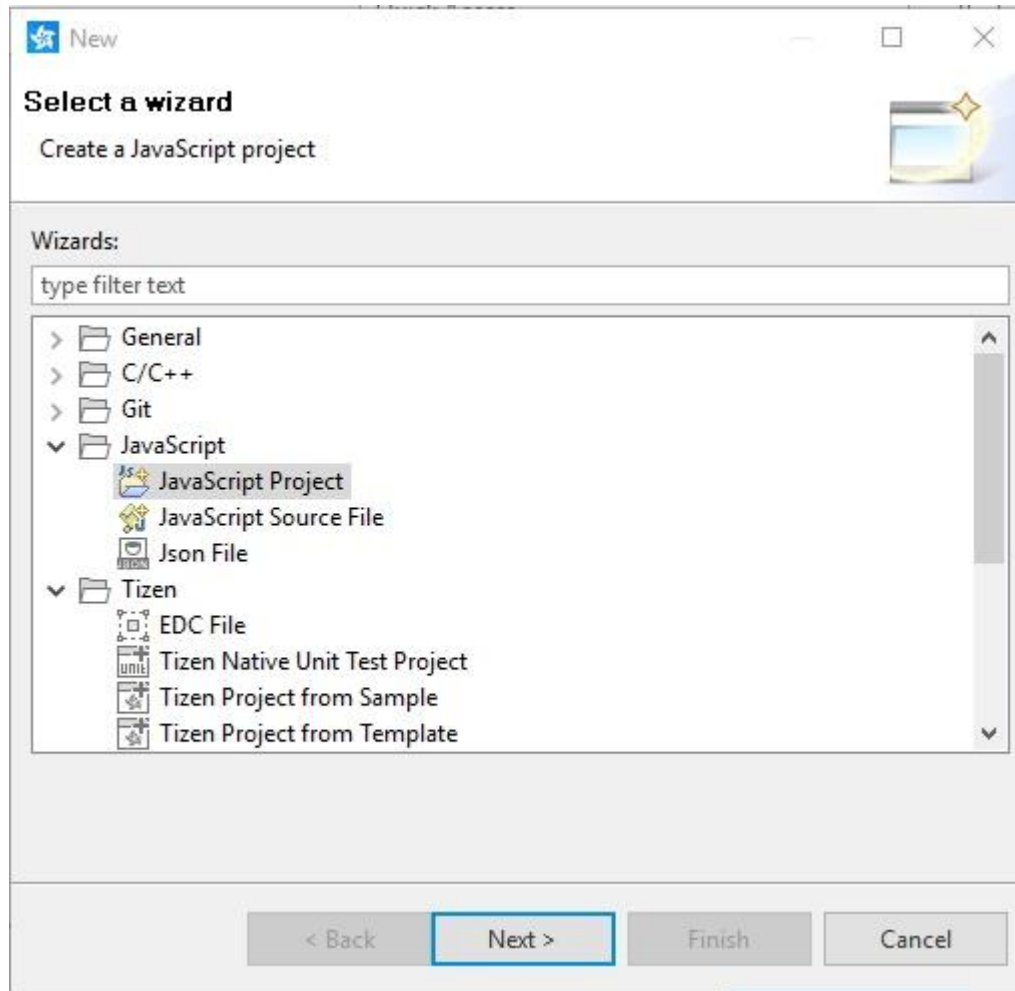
New

Select a wizard

Create a JavaScript project

Wizards:

type filter text

General
C/C++
Git
JavaScript
JavaScript Project
JavaScript Source File
Json File
Tizen
EDC File
Tizen Native Unit Test Project
Tizen Project from Sample
Tizen Project from Template

< Back
Next >
Finish
Cancel